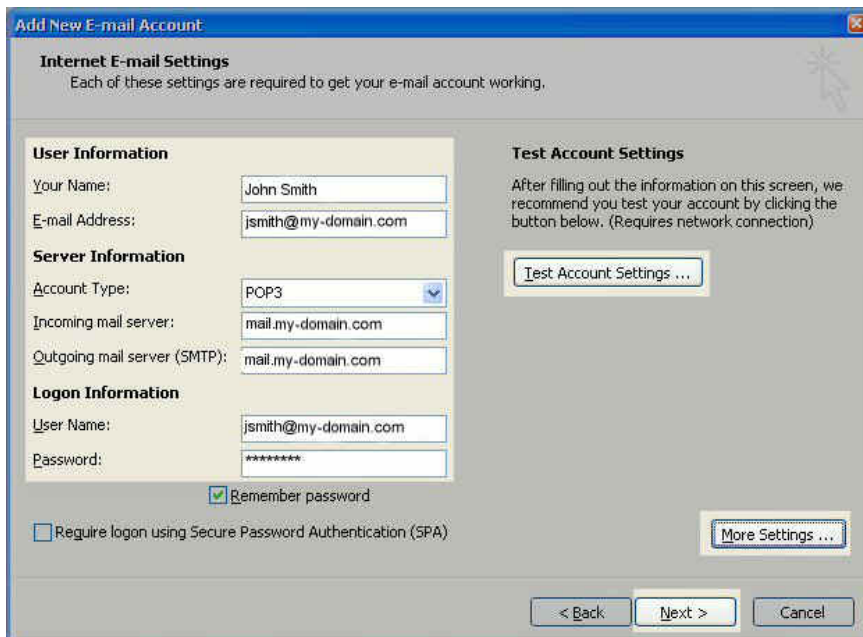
Add New E-mail Account

Internet E-mail Settings
Each of these settings are required to get your e-mail account working.

User Information
Your Name: John Smith
E-mail Address: jsmith@my-domain.com

Server Information
Account Type: POP3
Incoming mail server: mail.my-domain.com
Outgoing mail server (SMTP): mail.my-domain.com

Logon Information
User Name: jsmith@my-domain.com
Password: ********

Remember password

Require logon using Secure Password Authentication (SPA)

Test Account Settings
After filling out the information on this screen, we recommend you test your account by clicking the button below. (Requires network connection)

Test Account Settings ...

More Settings ...

< Back
Next >
Cancel